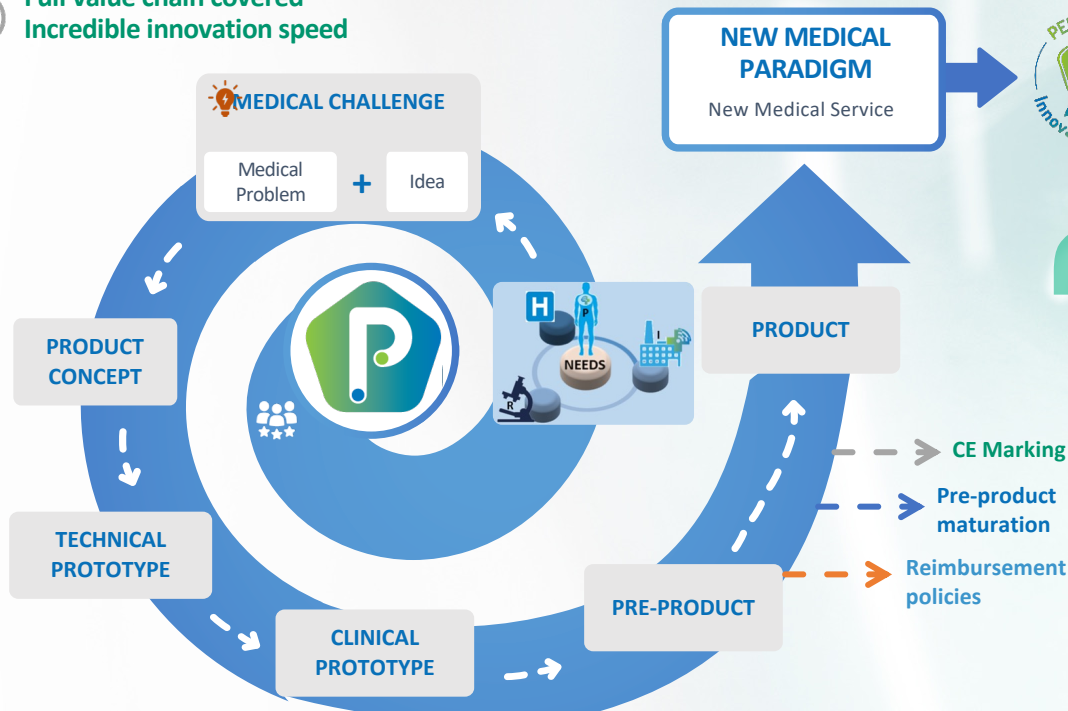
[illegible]
Incredible innovation speed

MEDICAL CHALLENGE

Medical Problem + Idea

NEW MEDICAL PARADIGM
New Medical Service

PE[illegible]
Innov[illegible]

PRODUCT CONCEPT

H
P
I
NEEDS
R

PRODUCT

TECHNICAL PROTOTYPE

CE Marking

Pre-product maturation

Reimbursement policies

PRE-PRODUCT

CLINICAL PROTOTYPE